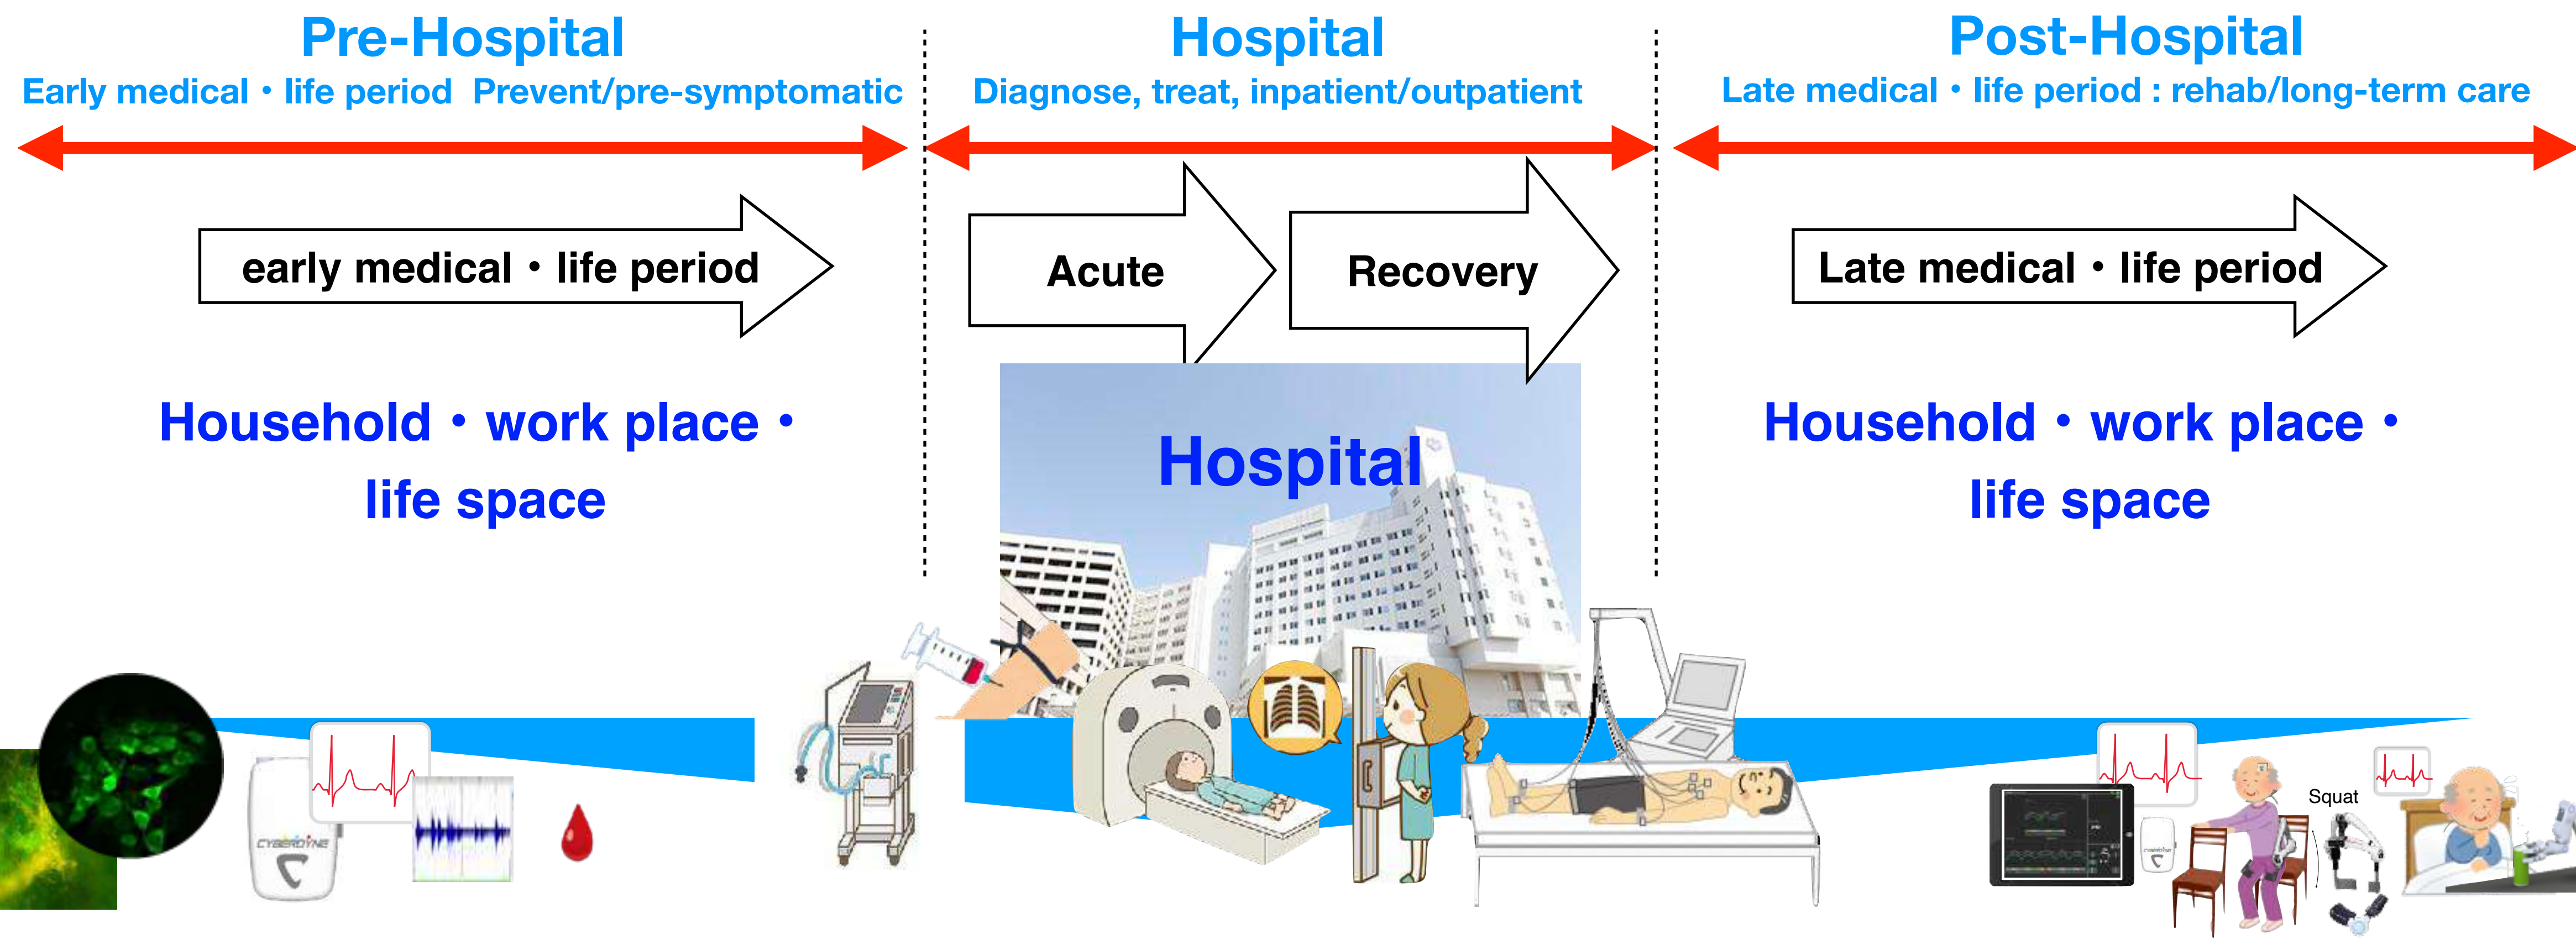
Pre-Hospital

Early medical • life period Prevent/pre-symptomatic

Hospital

Diagnose, treat, inpatient/outpatient

Post-Hospital

Late medical • life period : rehab/long-term care

early medical • life period

Acute

Recovery

Late medical • life period

Household • work place • life space

Hospital

Household • work place • life space

CYBERDYNE

Squat